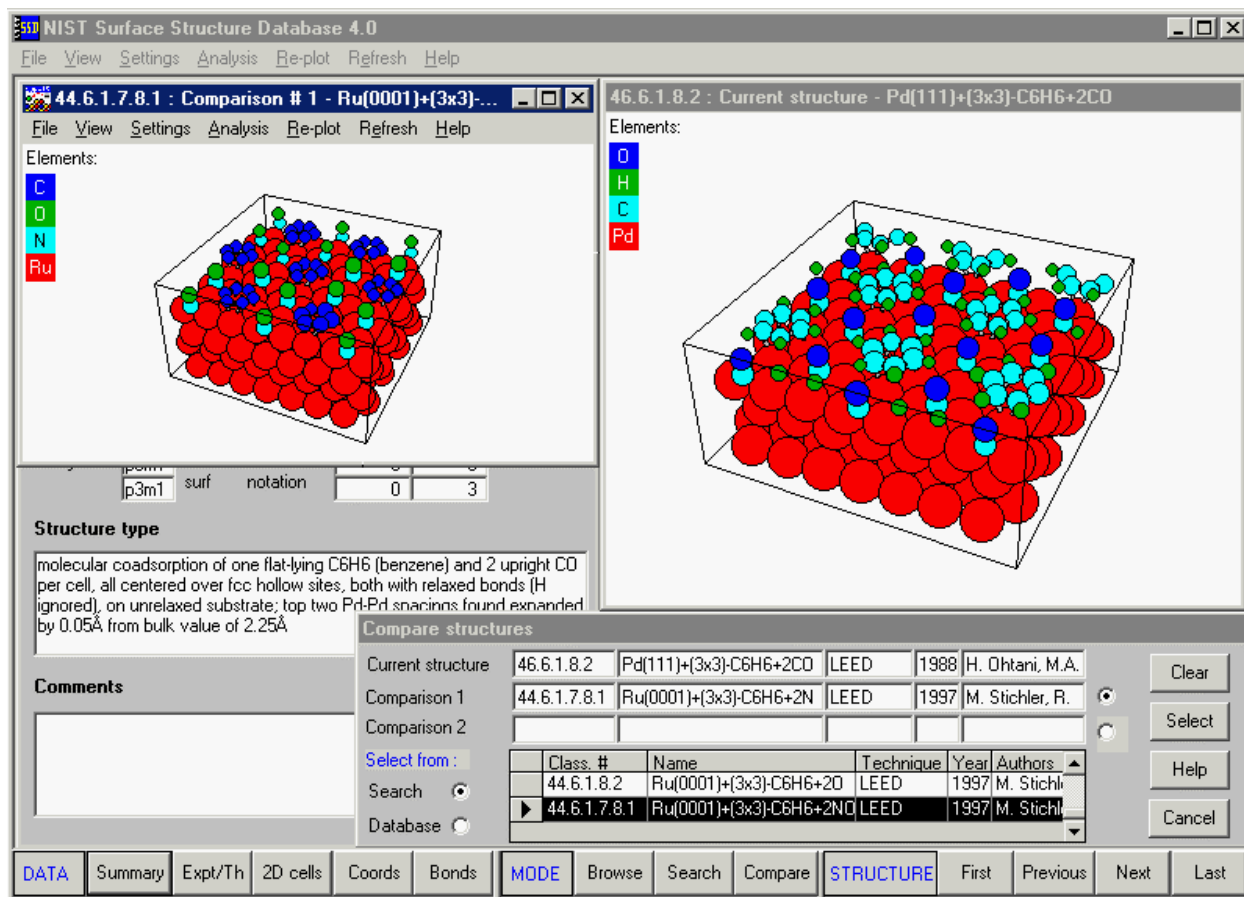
SSD NIST Surface Structure Database 4.0

File View Settings Analysis Re-plot Refresh Help

44.6.1.7.8.1 : Comparison # 1 - Ru(0001)+(3x3)-...

File View Settings Analysis Re-plot Refresh Help

Elements:

C
O
N
Ru

46.6.1.8.2 : Current structure - Pd(111)+(3x3)-C6H6+2CO

Elements:

O
H
C
Pd

p3m1 surf notation 0 3

Structure type

molecular coadsorption of one flat-lying C6H6 (benzene) and 2 upright CO per cell, all centered over fcc hollow sites, both with relaxed bonds (H ignored), on unrelaxed substrate; top two Pd-Pd spacings found expanded by 0.05Å from bulk value of 2.25Å

Comments

Compare structures

| | | | | | |
|---|---|---|---|---|---|
| Current structure | 46.6.1.8.2 | Pd(111)+(3x3)-C6H6+2CO | LEED | 1988 | H. Ohtani, M.A. |
| Comparison 1 | 44.6.1.7.8.1 | Ru(0001)+(3x3)-C6H6+2N | LEED | 1997 | M. Stichler, R. |
| Comparison 2 | | | | | |

Select from :

Search

Database

| Class. # | Name | Technique | Year | Authors |
|---|---|---|---|---|
| 44.6.1.8.2 | Ru(0001)+(3x3)-C6H6+2O | LEED | 1997 | M. Stichl |
| 44.6.1.7.8.1 | Ru(0001)+(3x3)-C6H6+2NO | LEED | 1997 | M. Stichl |

Clear
Select
Help
Cancel

DATA Summary Expt/Th 2D cells Coords Bonds MODE Browse Search Compare STRUCTURE First Previous Next Last